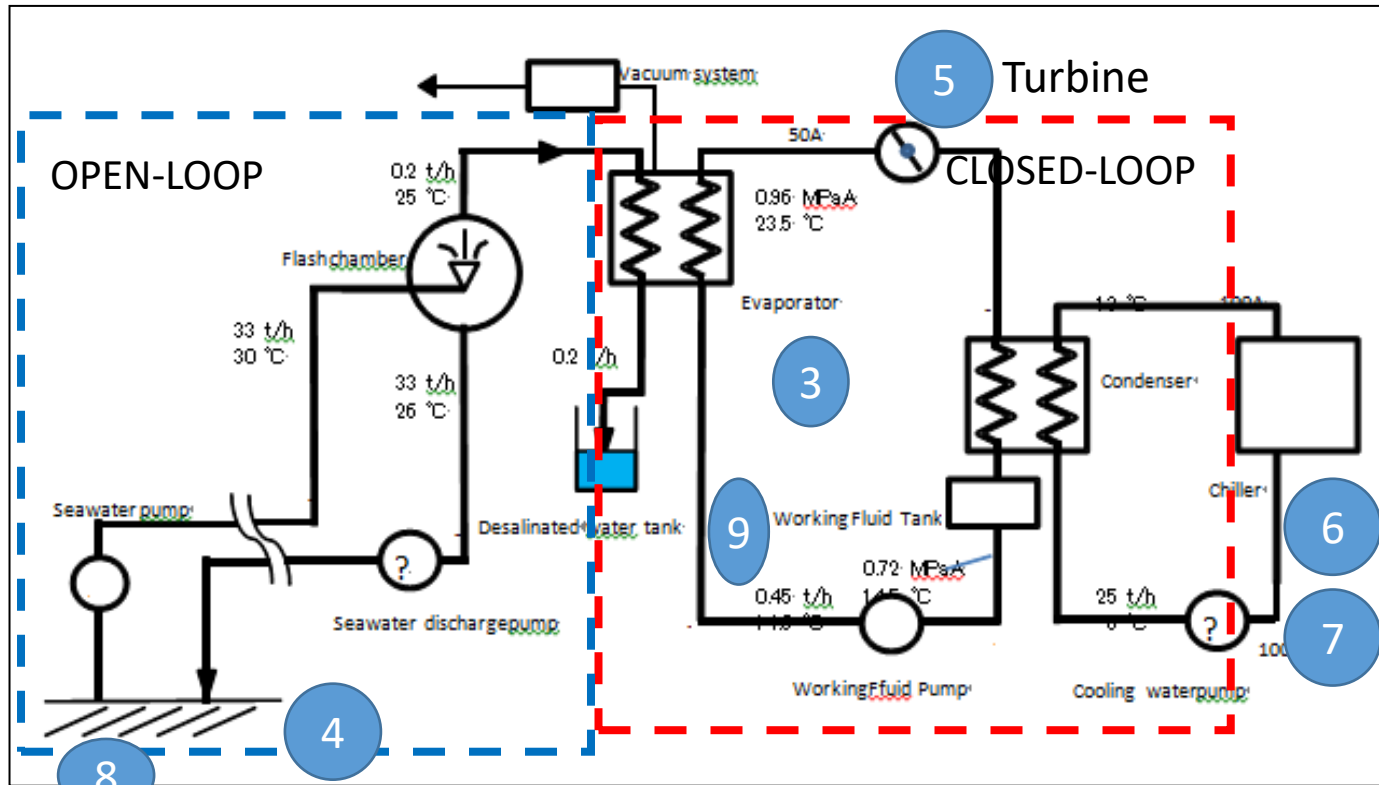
Vacuum system

5 Turbine

OPEN-LOOP

CLOSED-LOOP

50A

0.2 t/h
25 ℃

0.96 MPaA
23.5 ℃

Flashchamber

Evaporator

33 t/h
30 ℃

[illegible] ℃

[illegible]A

0.2 t/h

3

Condenser

33 t/h
26 ℃

Chiller

Seawater pump

Desalinated water tank

9

Working Fluid Tank

6

?

0.72 MPaA
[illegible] ℃

Seawater dischargepump

0.45 t/h
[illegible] ℃

25 t/h
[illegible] ℃

?

7

100

WorkingFfuid Pump

Cooling waterpump

4

8